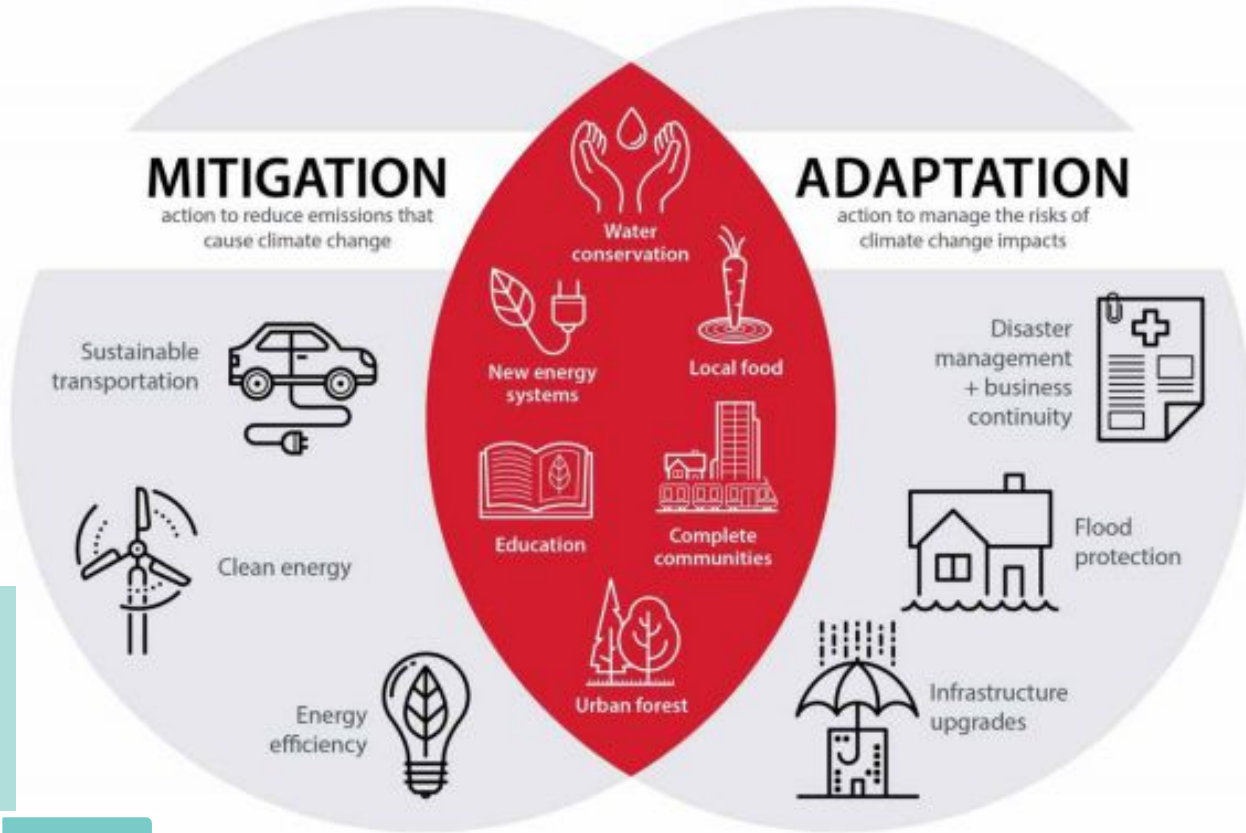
MITIGATION
action to reduce emissions that cause climate change

ADAPTATION
action to manage the risks of climate change impacts

Sustainable transportation

Clean energy

Energy efficiency

Water conservation

New energy systems

Local food

Education

Complete communities

Urban forest

Disaster management + business continuity

Flood protection

Infrastructure upgrades